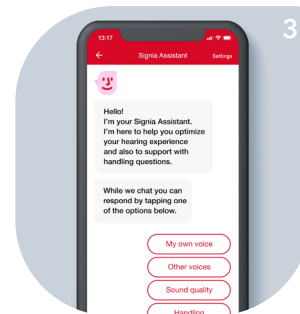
3

13:17

Signia Assistant

Settings

Hello!
I'm your Signia Assistant.
I'm here to help you optimize your hearing experience and also to support with handling questions.

While we chat you can respond by tapping one of the options below.

My own voice

Other voices

Sound quality

Handling